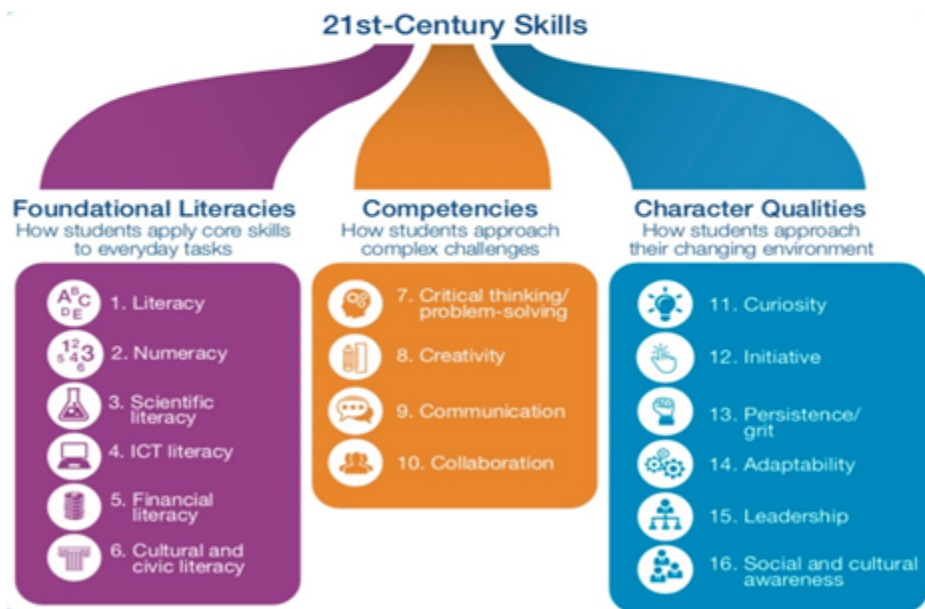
21st-Century Skills

Foundational Literacies
How students apply core skills to everyday tasks

ABCDE 1. Literacy
123456 2. Numeracy
3. Scientific literacy
4. ICT literacy
5. Financial literacy
6. Cultural and civic literacy

Competencies
How students approach complex challenges

7. Critical thinking/ problem-solving
8. Creativity
9. Communication
10. Collaboration

Character Qualities
How students approach their changing environment

11. Curiosity
12. Initiative
13. Persistence/ grit
14. Adaptability
15. Leadership
16. Social and cultural awareness